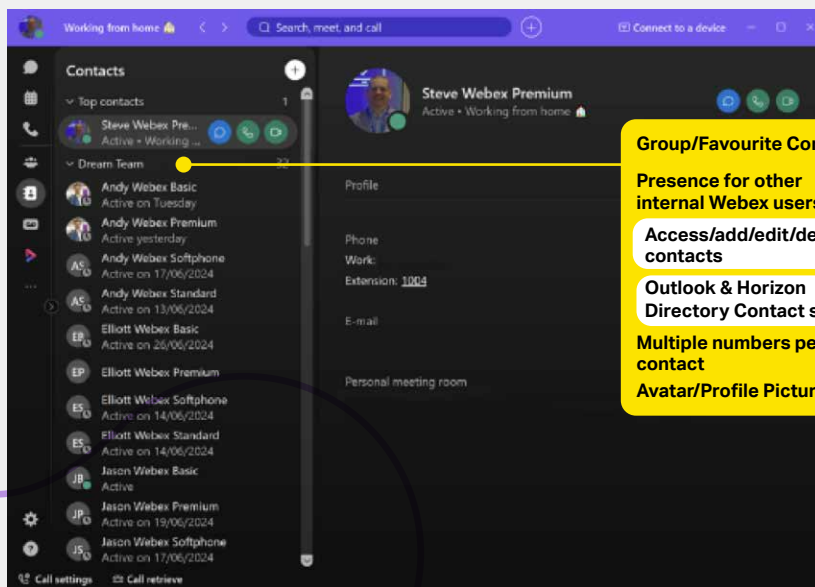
Working from home 🏠

Search, meet, and call

Connect to a device

Contacts

Top contacts 1

Steve Webex Pre... Active • Working ...

Dream Team 32

Andy Webex Basic Active on Tuesday

Andy Webex Premium Active yesterday

AS Andy Webex Softphone Active on 17/06/2024

AS Andy Webex Standard Active on 13/06/2024

EB Elliott Webex Basic Active on 26/06/2024

EP Elliott Webex Premium

ES Elliott Webex Softphone Active on 14/06/2024

ES Elliott Webex Standard Active on 14/06/2024

JB Jason Webex Basic Active

JP Jason Webex Premium Active on 19/06/2024

JS Jason Webex Softphone Active on 17/06/2024

Call settings Call retrieve

Steve Webex Premium
Active • Working from home 🏠

Profile

Phone
Work:
Extension: 1004

E-mail

Personal meeting room

Group/Favourite Con

Presence for other internal Webex users

Access/add/edit/de contacts

Outlook & Horizon Directory Contact s

Multiple numbers pe contact

Avatar/Profile Pictur